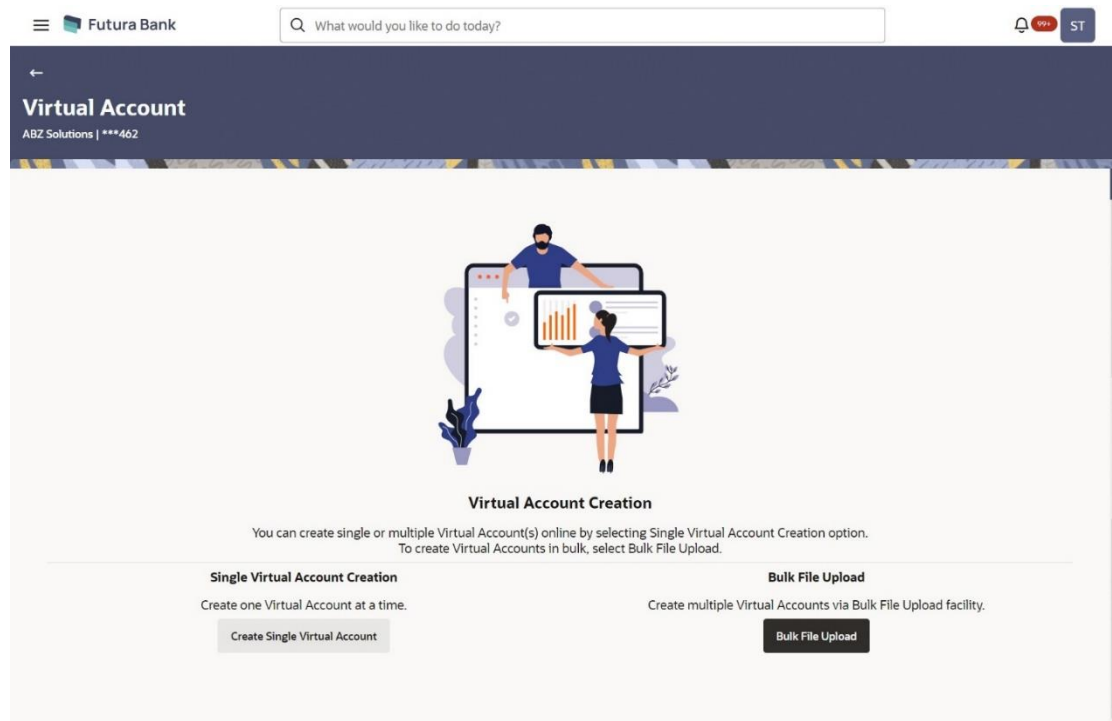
Futura Bank

What would you like to do today?

99+ ST

←

Virtual Account

ABZ Solutions | ***462

Virtual Account Creation

You can create single or multiple Virtual Account(s) online by selecting Single Virtual Account Creation option. To create Virtual Accounts in bulk, select Bulk File Upload.

Single Virtual Account Creation

Create one Virtual Account at a time.

Create Single Virtual Account

Bulk File Upload

Create multiple Virtual Accounts via Bulk File Upload facility.

Bulk File Upload